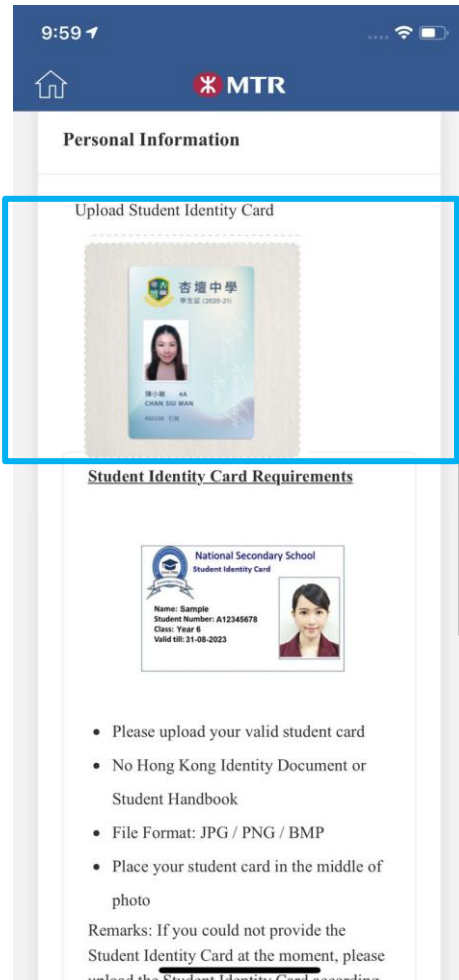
9:59

MTR

Personal Information

Upload Student Identity Card

杏壇中學
學生証 (2020-21)
陳小敏 4A
CHAN SIU MAN

Student Identity Card Requirements

National Secondary School
Student Identity Card
Name: Sample
Student Number: A12345678
Class: Year 6
Valid till: 31-08-2023

- Please upload your valid student card
- No Hong Kong Identity Document or Student Handbook
- File Format: JPG / PNG / BMP
- Place your student card in the middle of photo

Remarks: If you could not provide the Student Identity Card at the moment, please upload the Student Identity Card according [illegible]